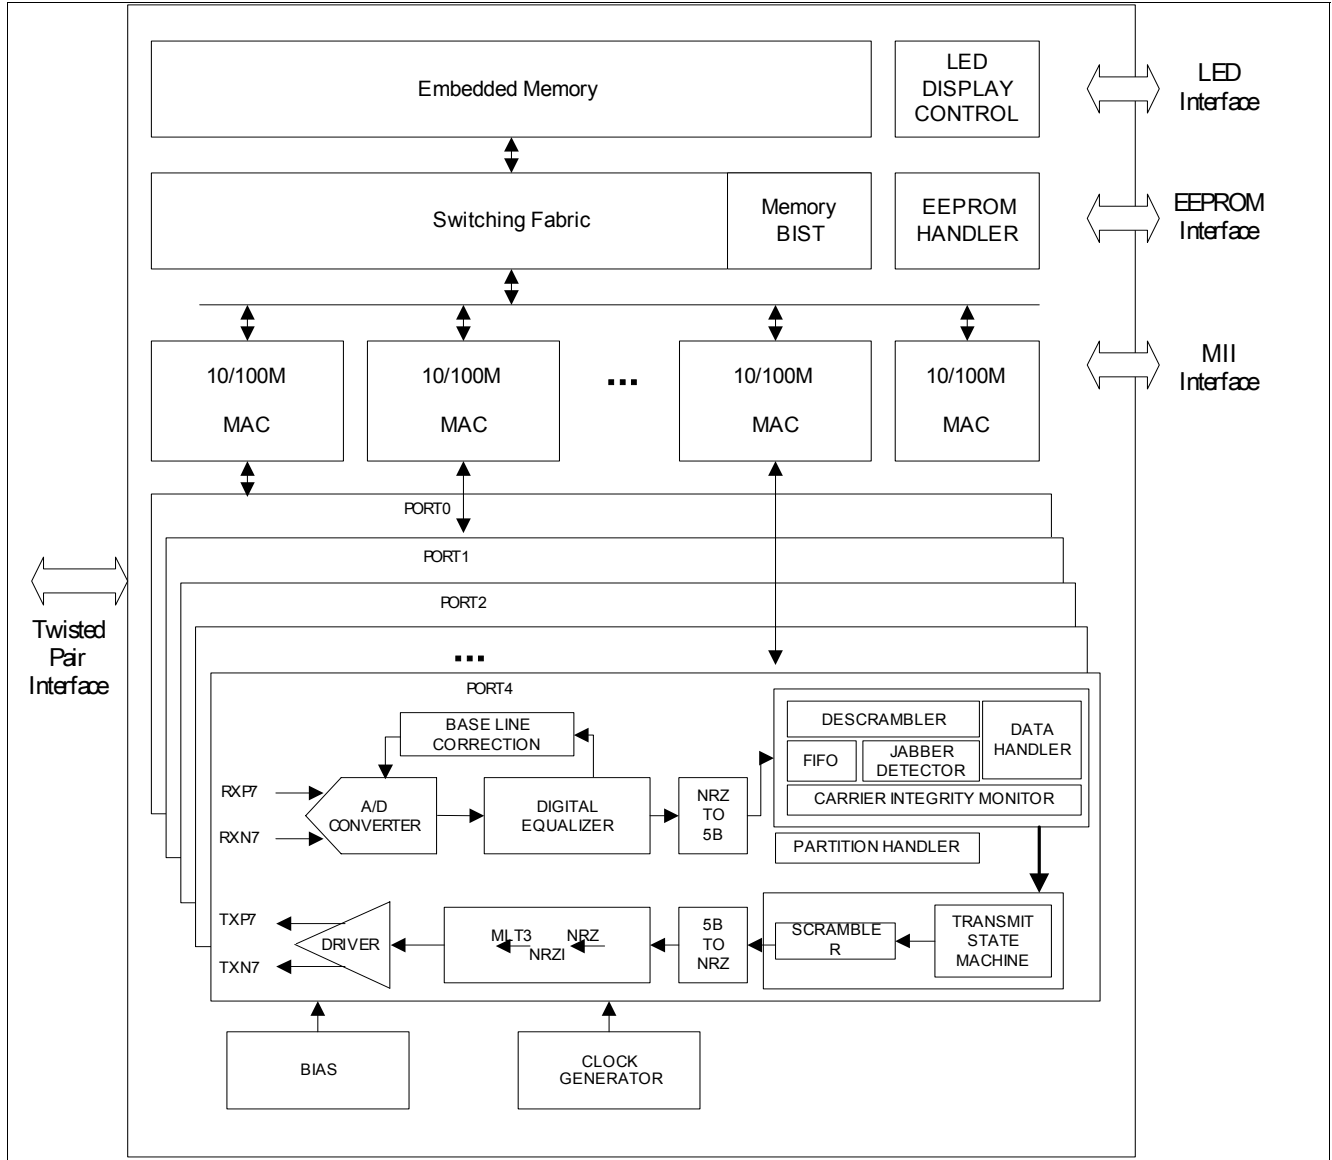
Embedded Memory

LED DISPLAY CONTROL

LED Interface

Switching Fabric

Memory BIST

EEPROM HANDLER

EEPROM Interface

10/100M MAC

10/100M MAC

...

10/100M MAC

10/100M MAC

MII Interface

Twisted Pair Interface

PORT0

PORT1

PORT2

...

PORT4

BASE LINE CORRECTION

RXP7

RXN7

A/D CONVERTER

DIGITAL EQUALIZER

NRZ TO 5B

DESCRAMBLER

DATA HANDLER

FIFO

JABBER DETECTOR

CARRIER INTEGRITY MONITOR

PARTITION HANDLER

TXP7

TXN7

DRIVER

MLT3

NRZ

NRZI

5B TO NRZ

SCRAMBLE R

TRANSMIT STATE MACHINE

BIAS

CLOCK GENERATOR